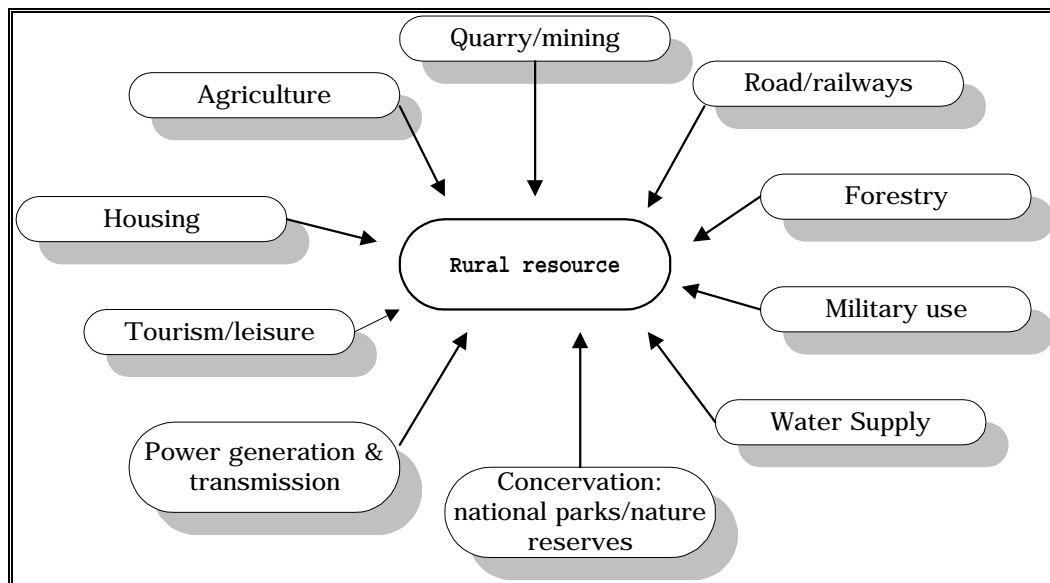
Quarry/mining

Agriculture

Road/railways

Forestry

Housing

Rural resource

Military use

Tourism/leisure

Water Supply

Power generation & transmission

Concervation: national parks/nature reserves